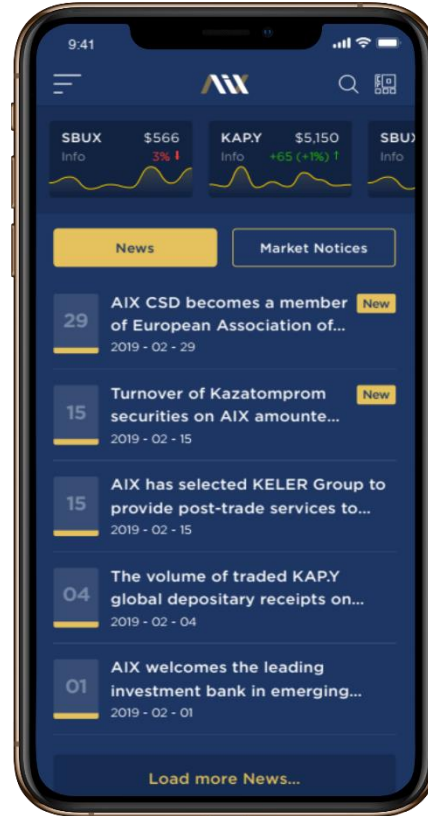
9:41

AIX

SBUX $566
Info 3% ↓

KAP.Y $5,150
Info +65 (+1%) ↑

SBUX
Info

News

Market Notices

29
AIX CSD becomes a member of European Association of...
New
2019 - 02 - 29

15
Turnover of Kazatomprom securities on AIX amounte...
New
2019 - 02 - 15

15
AIX has selected KELER Group to provide post-trade services to...
2019 - 02 - 15

04
The volume of traded KAP.Y global depositary receipts on...
2019 - 02 - 04

01
AIX welcomes the leading investment bank in emerging...
2019 - 02 - 01

Load more News...